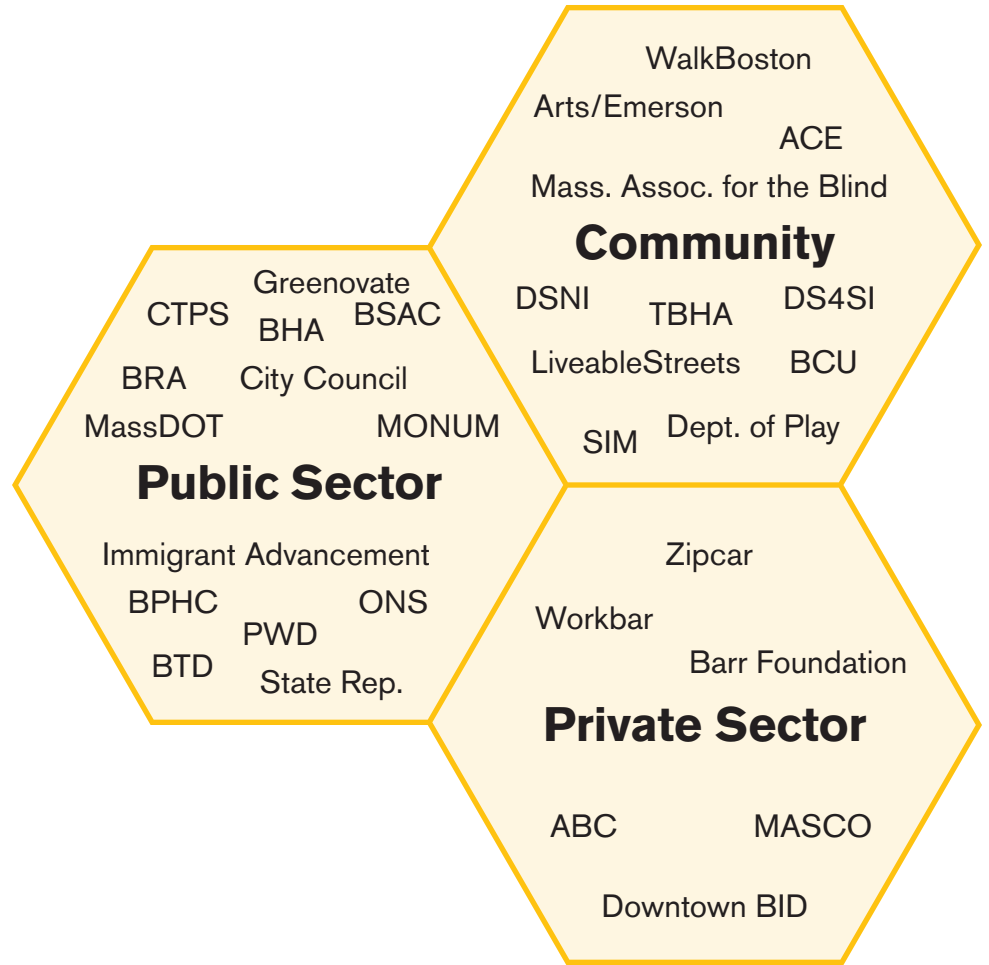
WalkBoston
Arts/Emerson
ACE
Mass. Assoc. for the Blind
Community
DSNI
TBHA
DS4SI
LiveableStreets
BCU
SIM
Dept. of Play

Greenovate
CTPS
BHA
BSAC
BRA
City Council
MassDOT
MONUM
Public Sector
Immigrant Advancement
BPHC
ONS
PWD
BTD
State Rep.

Zipcar
Workbar
Barr Foundation
Private Sector
ABC
MASCO
Downtown BID